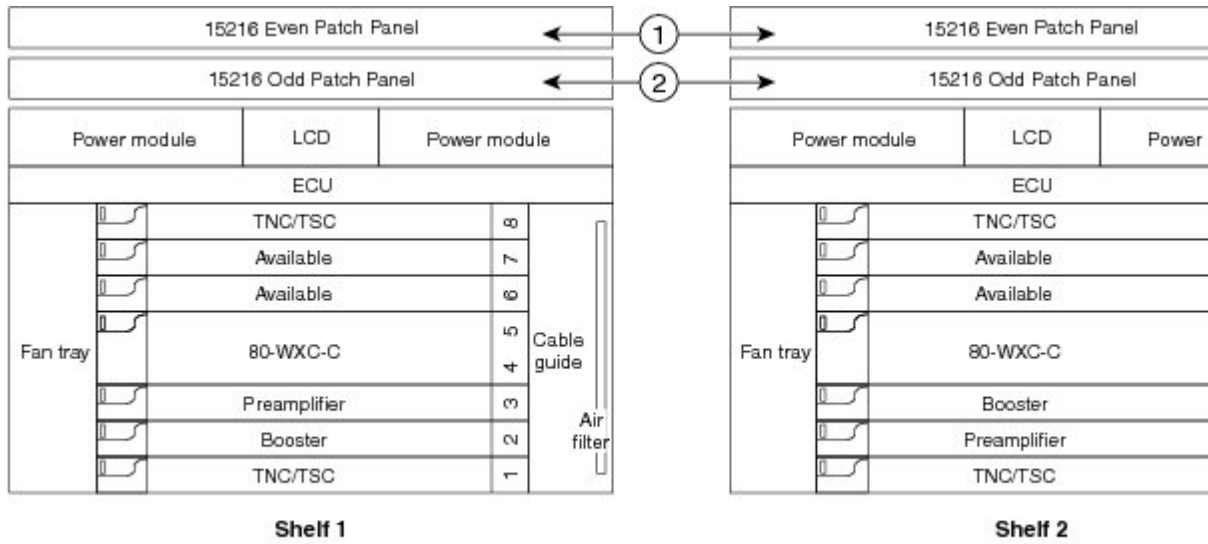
15216 Even Patch Panel

1

15216 Even Patch Panel

15216 Odd Patch Panel

2

15216 Odd Patch Panel

Power module

LCD

Power module

ECU

Fan tray

TNC/TSC

8

Available

7

Available

6

80-WXC-C

5

4

Cable guide

Preamplifier

3

Booster

2

Air filter

TNC/TSC

1

Shelf 1

Power module

LCD

Power

ECU

Fan tray

TNC/TSC

Available

Available

80-WXC-C

Booster

Preamplifier

TNC/TSC

Shelf 2